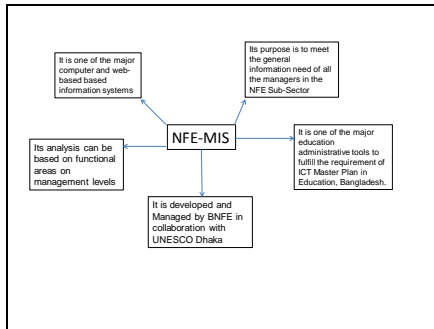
It is one of the major computer and web-based based information systems

Its purpose is to meet the general information need of all the managers in the NFE Sub-Sector

NFE-MIS

Its analysis can be based on functional areas on management levels

It is one of the major education administrative tools to fulfill the requirement of ICT Master Plan in Education, Bangladesh.

It is developed and Managed by BNFE in collaboration with UNESCO Dhaka